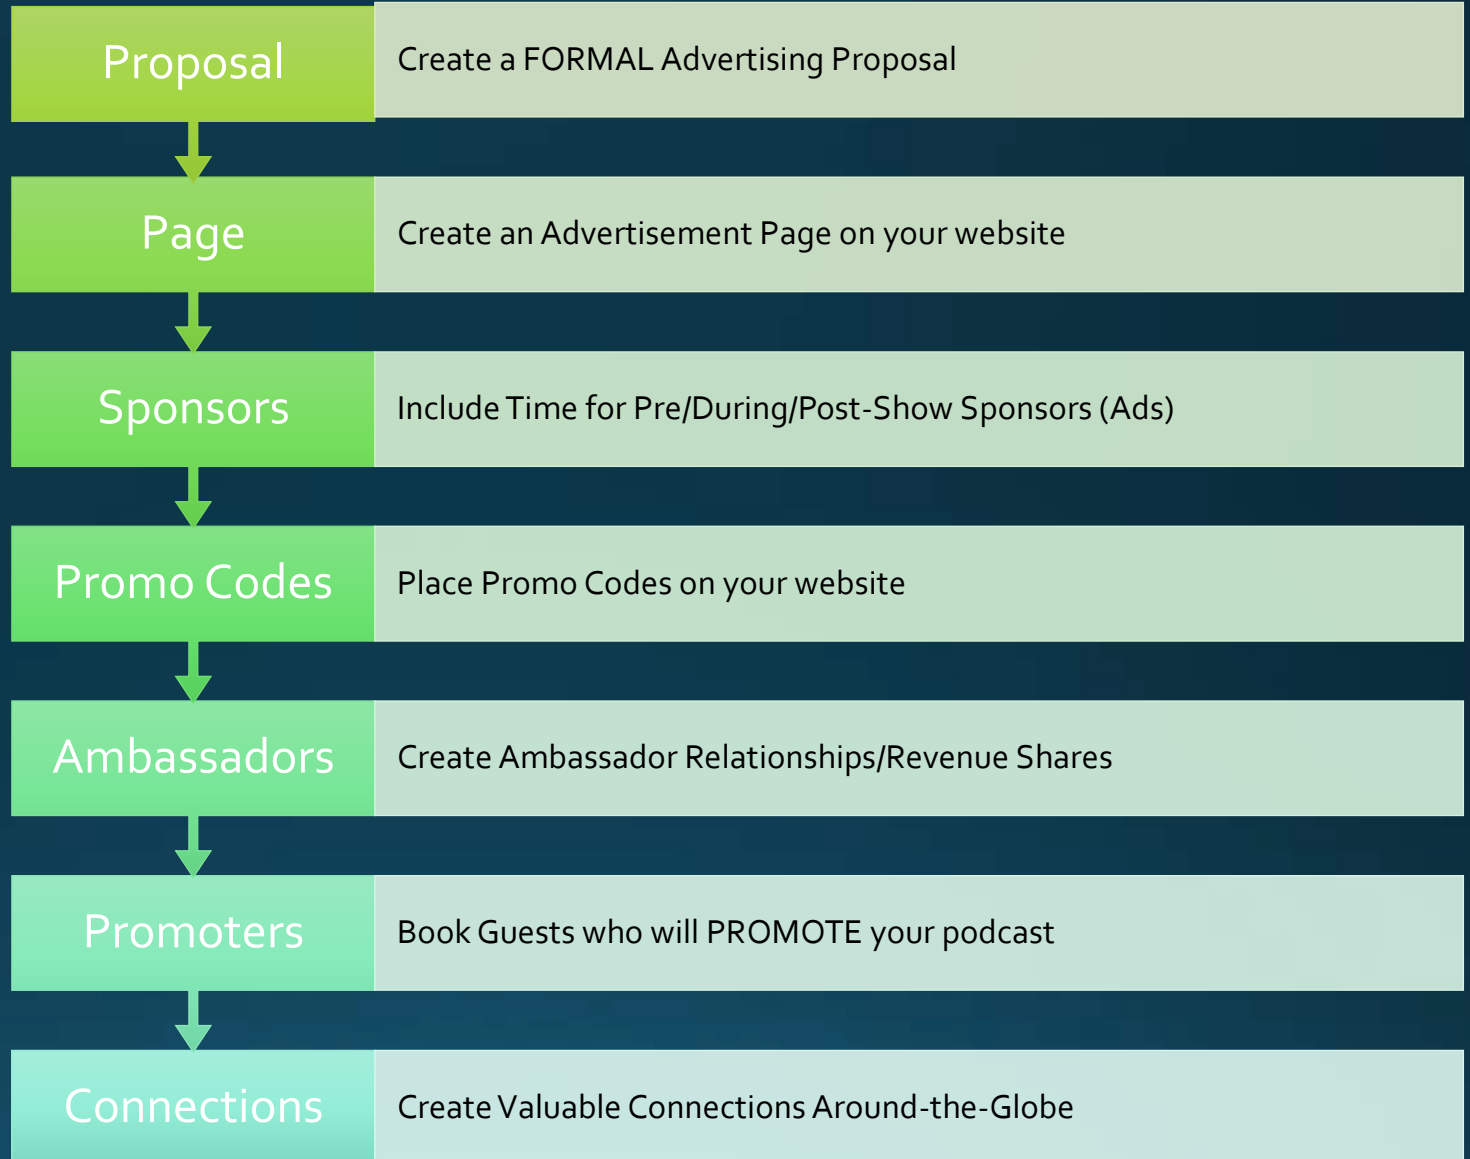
Proposal

Create a FORMAL Advertising Proposal

Page

Create an Advertisement Page on your website

Sponsors

Include Time for Pre/During/Post-Show Sponsors (Ads)

Promo Codes

Place Promo Codes on your website

Ambassadors

Create Ambassador Relationships/Revenue Shares

Promoters

Book Guests who will PROMOTE your podcast

Connections

Create Valuable Connections Around-the-Globe